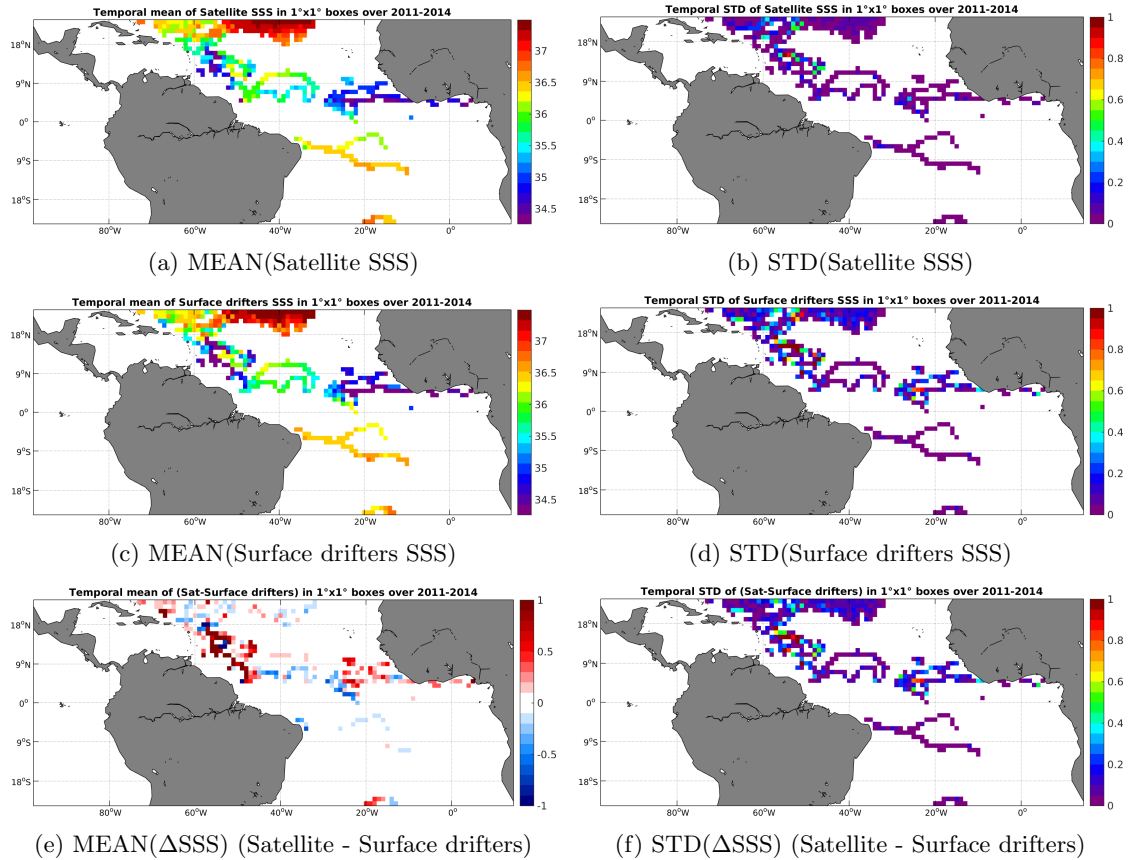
Temporal mean of Satellite SSS in 1°x1° boxes over 2011-2014

18°N
9°N
0°
9°S
18°S
80°W
60°W
40°W
20°W
0°

37
36.5
36
35.5
35
34.5

(a) MEAN(Satellite SSS)

Temporal STD of Satellite SSS in 1°x1° boxes over 2011-2014

18°N
9°N
0°
9°S
18°S
80°W
60°W
40°W
20°W
0°

1
0.8
0.6
0.4
0.2
0

(b) STD(Satellite SSS)

Temporal mean of Surface drifters SSS in 1°x1° boxes over 2011-2014

18°N
9°N
0°
9°S
18°S
80°W
60°W
40°W
20°W
0°

37
36.5
36
35.5
35
34.5

(c) MEAN(Surface drifters SSS)

Temporal STD of Surface drifters SSS in 1°x1° boxes over 2011-2014

18°N
9°N
0°
9°S
18°S
80°W
60°W
40°W
20°W
0°

1
0.8
0.6
0.4
0.2
0

(d) STD(Surface drifters SSS)

Temporal mean of (Sat-Surface drifters) in 1°x1° boxes over 2011-2014

18°N
9°N
0°
9°S
18°S
80°W
60°W
40°W
20°W
0°

1
0.5
0
-0.5
-1

(e) MEAN(ΔSSS) (Satellite - Surface drifters)

Temporal STD of (Sat-Surface drifters) in 1°x1° boxes over 2011-2014

18°N
9°N
0°
9°S
18°S
80°W
60°W
40°W
20°W
0°

1
0.8
0.6
0.4
0.2
0

(f) STD(ΔSSS) (Satellite - Surface drifters)